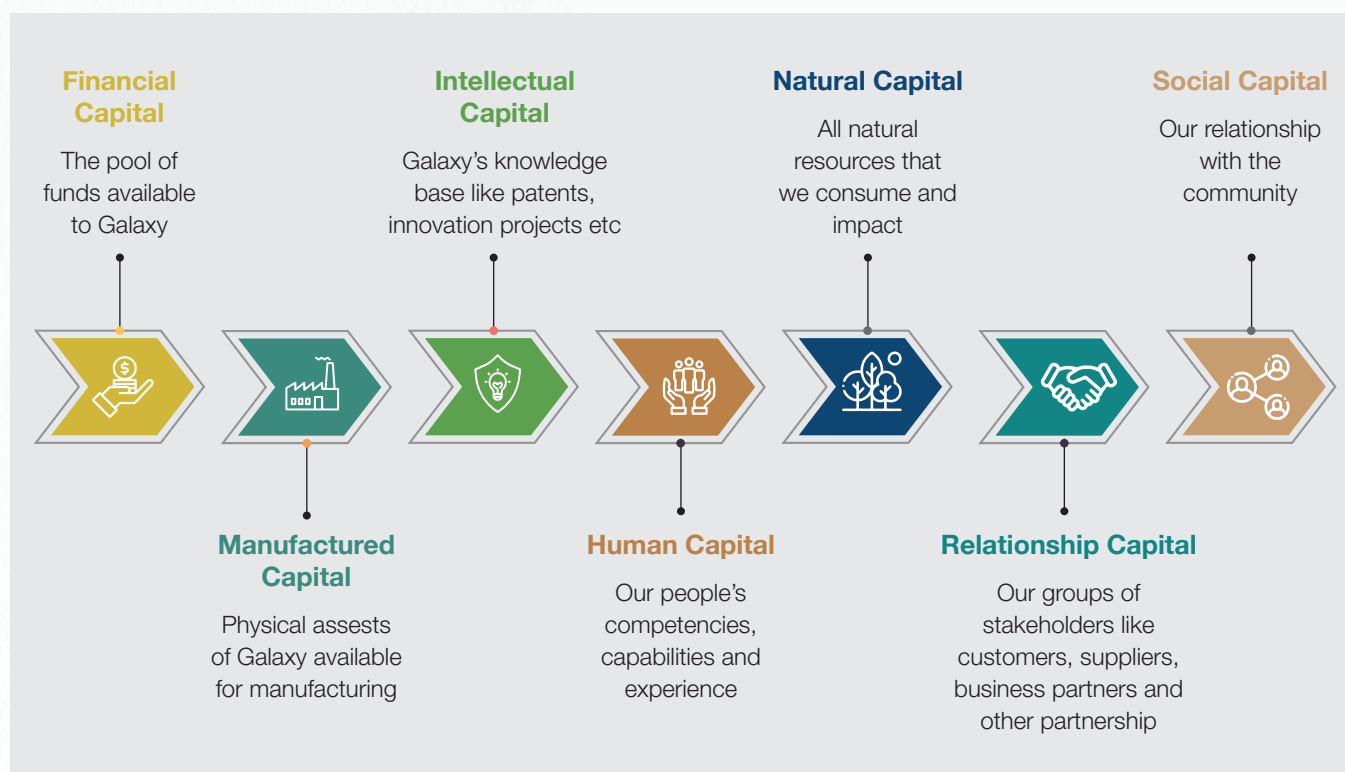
Financial Capital

The pool of funds available to Galaxy

Intellectual Capital

Galaxy's knowledge base like patents, innovation projects etc

Natural Capital

All natural resources that we consume and impact

Social Capital

Our relationship with the community

Manufactured Capital

Physical assests of Galaxy available for manufacturing

Human Capital

Our people's competencies, capabilities and experience

Relationship Capital

Our groups of stakeholders like customers, suppliers, business partners and other partnership